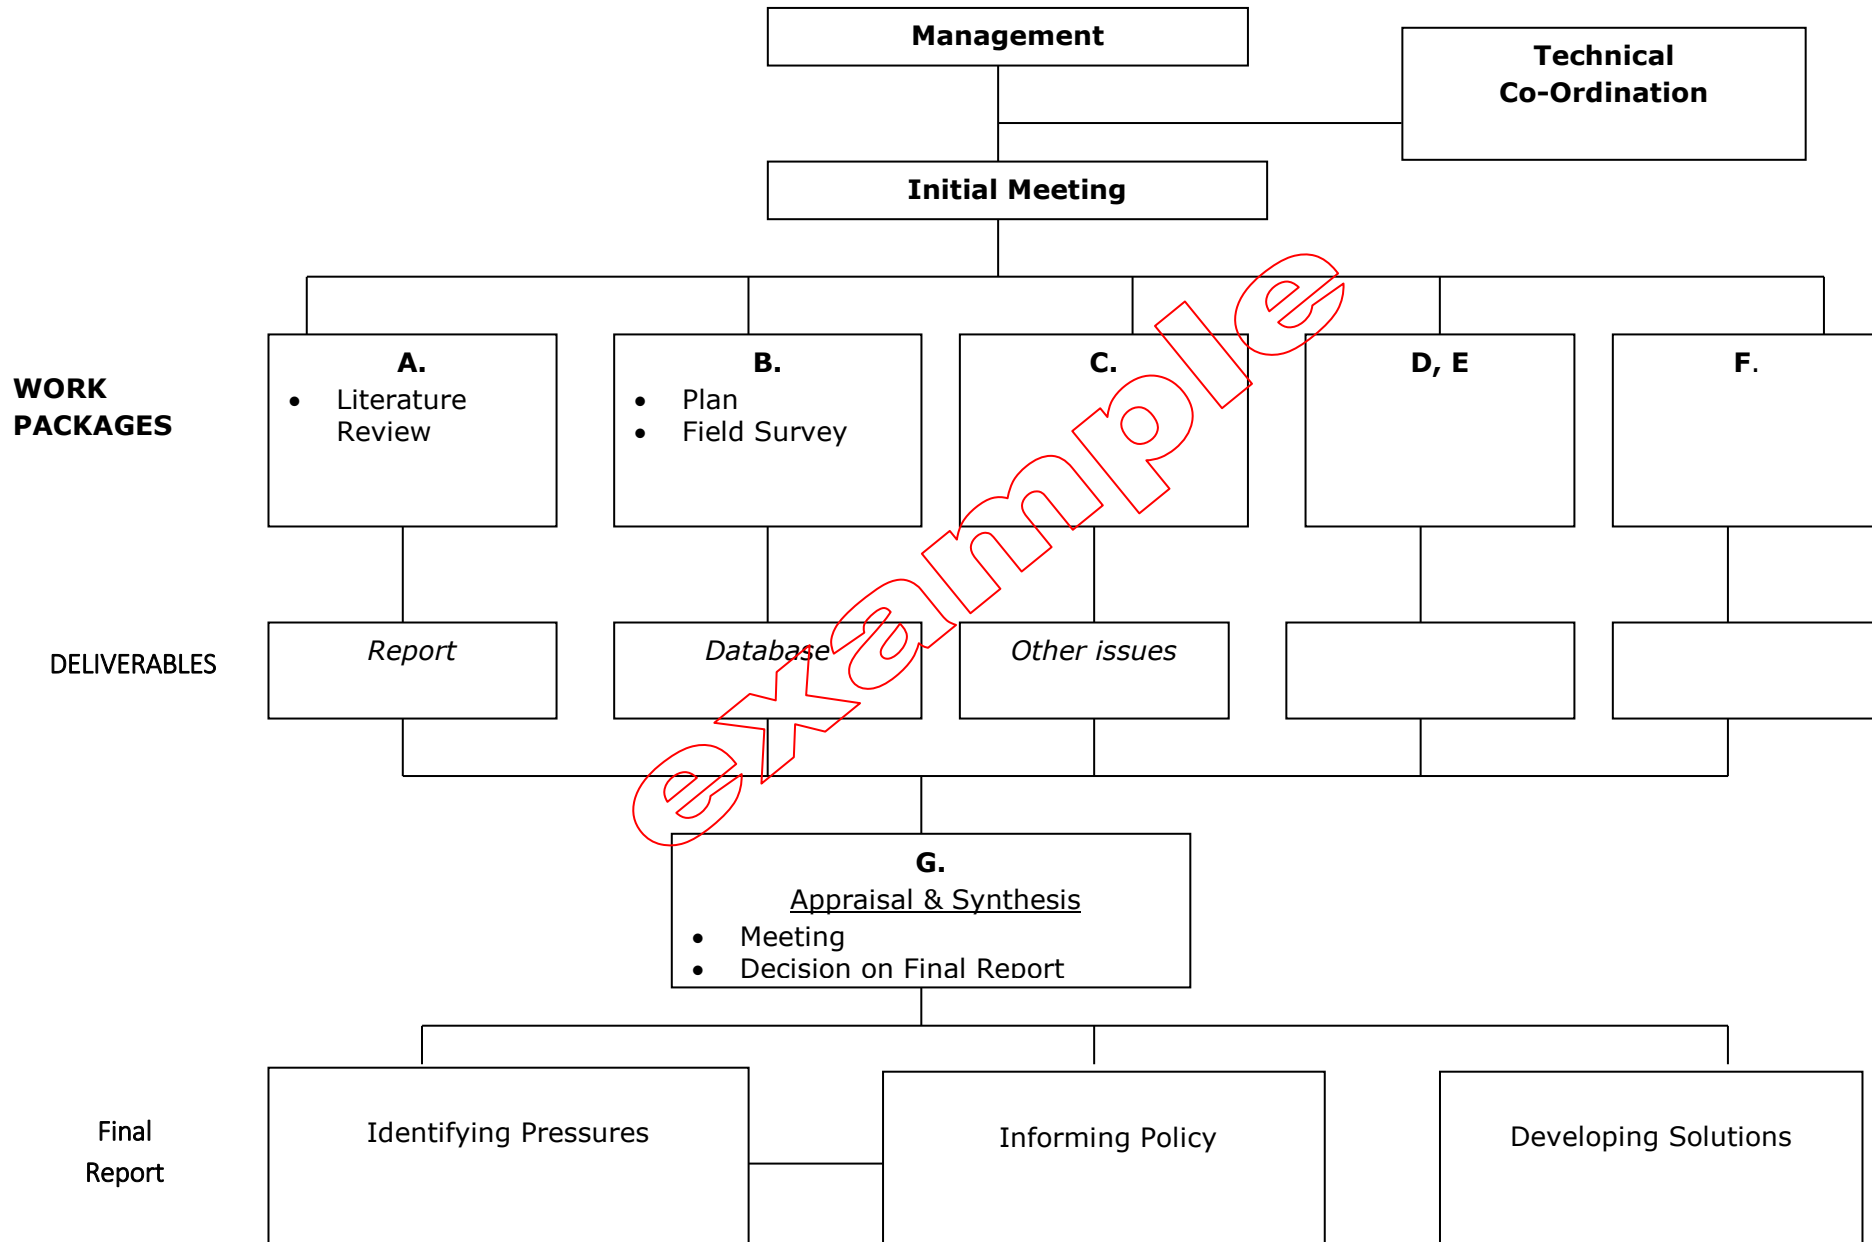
Management

Technical Co-Ordination

Initial Meeting

WORK PACKAGES

A.
- Literature Review

B.
- Plan
- Field Survey

C.

D, E

F.

DELIVERABLES

Report

Database

Other issues

example

G.
Appraisal & Synthesis
- Meeting
- Decision on Final Report

Final Report

Identifying Pressures

Informing Policy

Developing Solutions